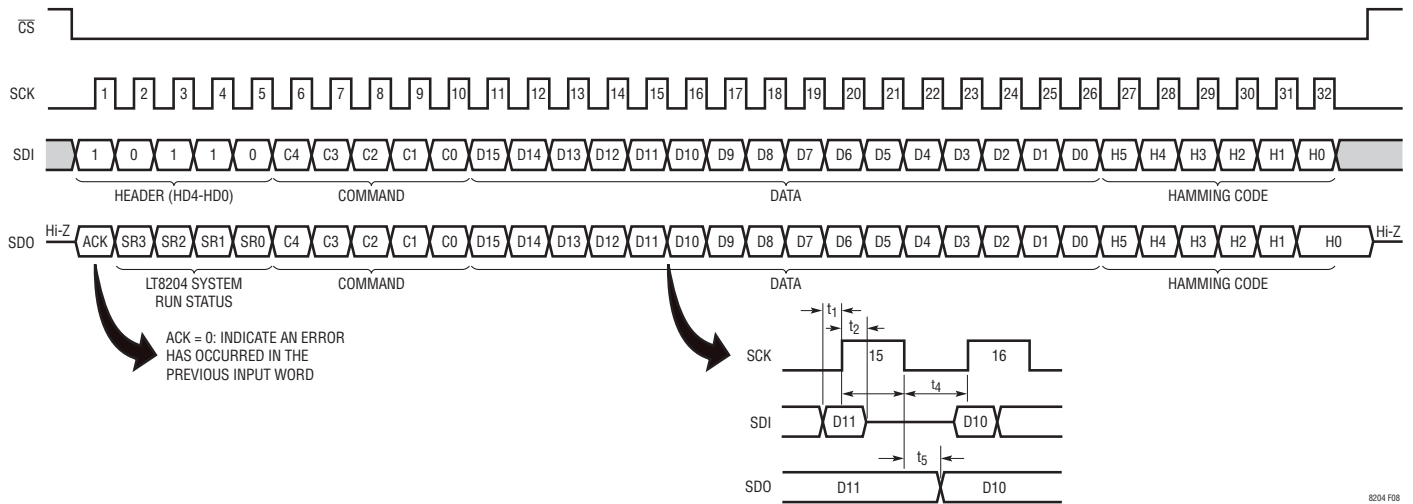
$\overline{CS}$

SCK 1 2 3 4 5 6 7 8 9 10 11 12 13 14 15 16 17 18 19 20 21 22 23 24 25 26 27 28 29 30 31 32

SDI 1 0 1 1 0 C4 C3 C2 C1 C0 D15 D14 D13 D12 D11 D10 D9 D8 D7 D6 D5 D4 D3 D2 D1 D0 H5 H4 H3 H2 H1 H0

HEADER (HD4-HD0) COMMAND DATA HAMMING CODE

SDO Hi-Z ACK SR3 SR2 SR1 SR0 C4 C3 C2 C1 C0 D15 D14 D13 D12 D11 D10 D9 D8 D7 D6 D5 D4 D3 D2 D1 D0 H5 H4 H3 H2 H1 H0 Hi-Z

LT8204 SYSTEM RUN STATUS COMMAND DATA HAMMING CODE

ACK = 0: INDICATE AN ERROR HAS OCCURRED IN THE PREVIOUS INPUT WORD

$t_1$ $t_2$

SCK 15 16

$t_4$

SDI D11 D10

$t_5$

SDO D11 D10

8204 F08